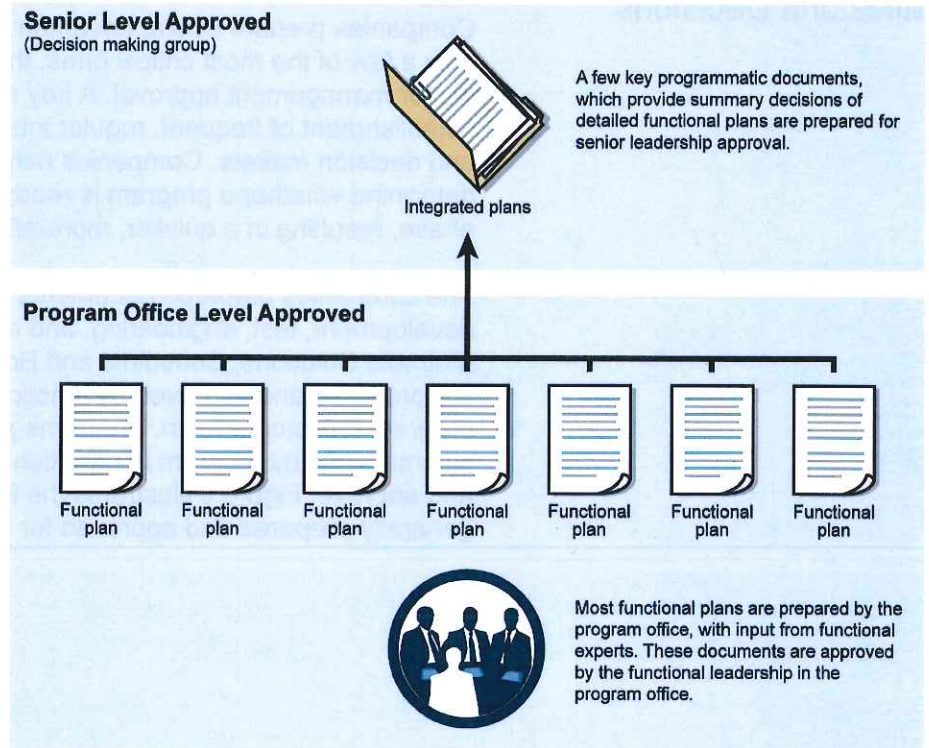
Senior Level Approved
(Decision making group)

A few key programmatic documents, which provide summary decisions of detailed functional plans are prepared for senior leadership approval.

Integrated plans

Program Office Level Approved

Functional plan

Functional plan

Functional plan

Functional plan

Functional plan

Functional plan

Functional plan

Most functional plans are prepared by the program office, with input from functional experts. These documents are approved by the functional leadership in the program office.